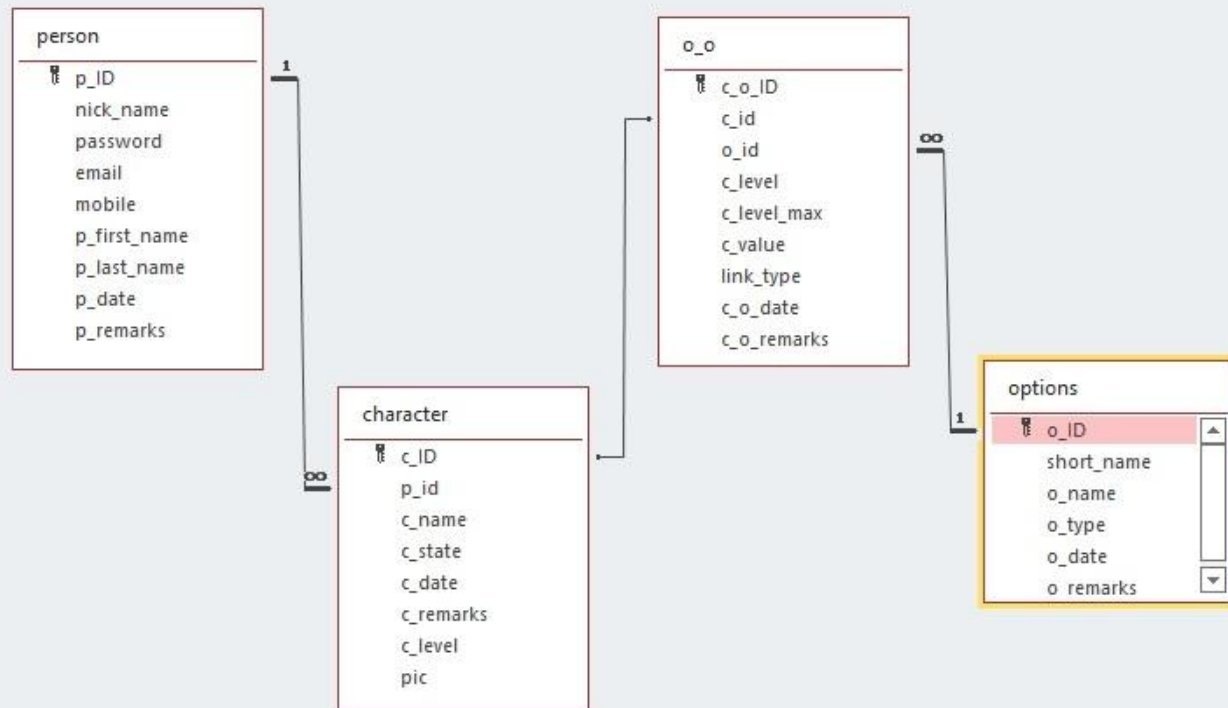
person
p_ID
nick_name
password
email
mobile
p_first_name
p_last_name
p_date
p_remarks

1

∞

character
c_ID
p_id
c_name
c_state
c_date
c_remarks
c_level
pic

o_o
c_o_ID
c_id
o_id
c_level
c_level_max
c_value
link_type
c_o_date
c_o_remarks

∞

1

options
o_ID
short_name
o_name
o_type
o_date
o_remarks